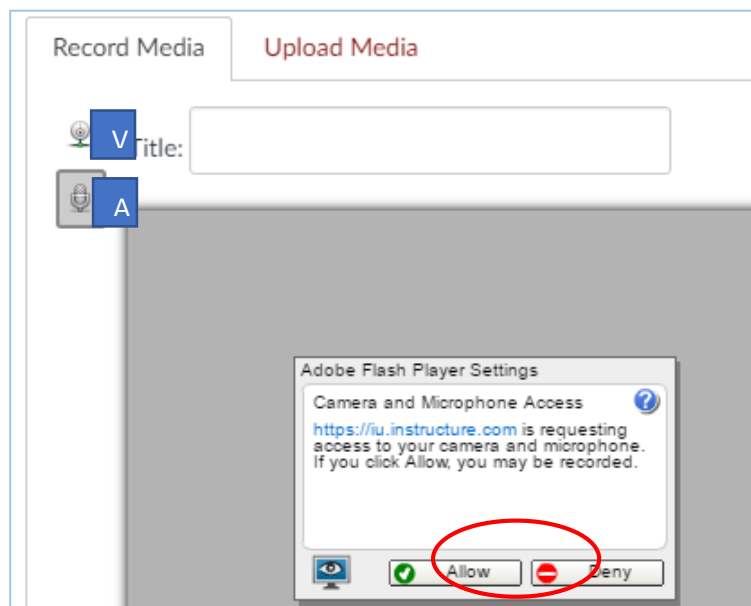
Record Media

Upload Media

V

Title:

A

Adobe Flash Player Settings

Camera and Microphone Access

https://iu.instructure.com is requesting access to your camera and microphone. If you click Allow, you may be recorded.

Allow

Deny